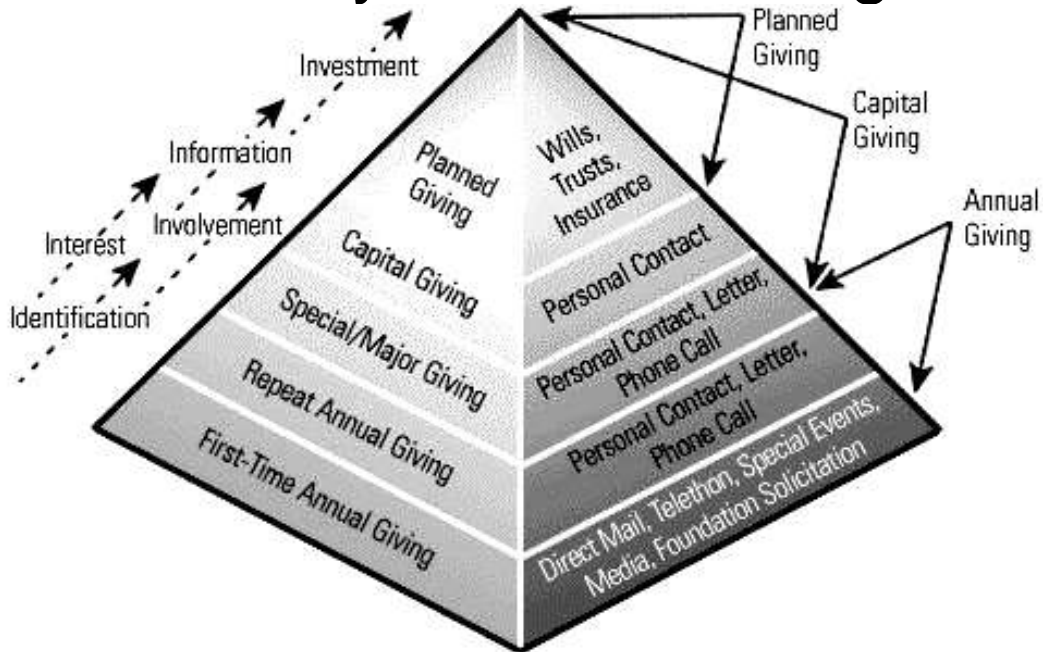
Investment
Information
Involvement
Interest
Identification

Planned Giving
Capital Giving
Special/Major Giving
Repeat Annual Giving
First-Time Annual Giving

Wills, Trusts, Insurance
Personal Contact
Personal Contact, Letter, Phone Call
Personal Contact, Letter, Phone Call
Direct Mail, Telethon, Special Events, Media, Foundation Solicitation

Planned Giving
Capital Giving
Annual Giving